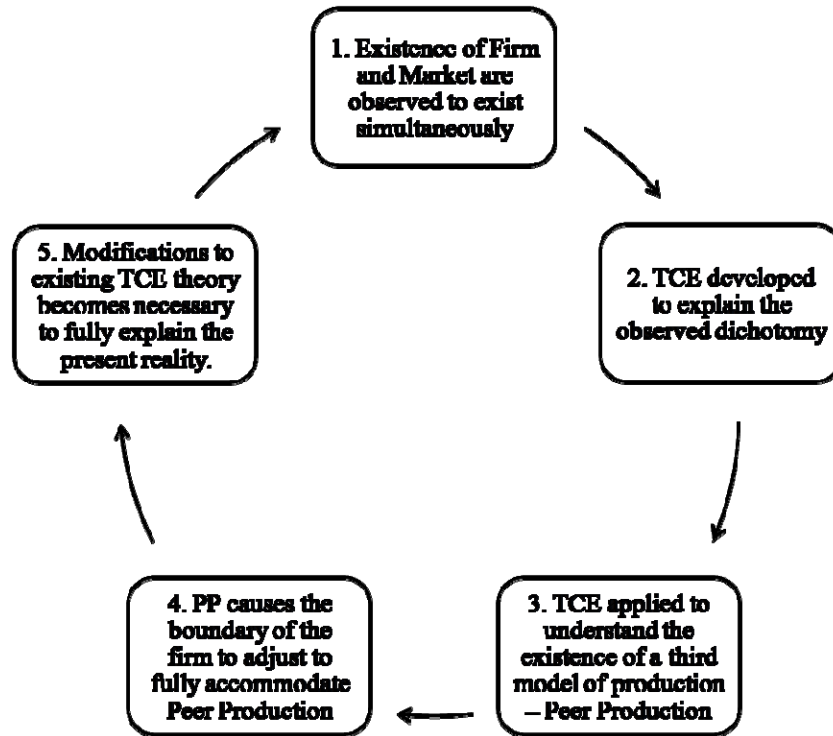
1. Existence of Firm and Market are observed to exist simultaneously

2. TCE developed to explain the observed dichotomy

3. TCE applied to understand the existence of a third model of production – Peer Production

4. PP causes the boundary of the firm to adjust to fully accommodate Peer Production

5. Modifications to existing TCE theory becomes necessary to fully explain the present reality.